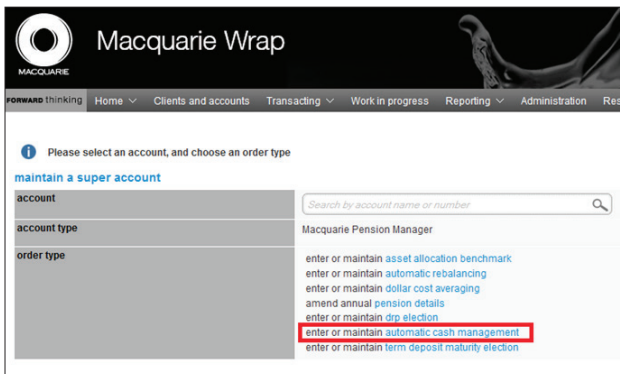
MACQUARIE

Macquarie Wrap

FORWARD thinking Home Clients and accounts Transacting Work in progress Reporting Administration Res

Please select an account, and choose an order type

maintain a super account

| account | Search by account name or number |
|---|---|
| account type | Macquarie Pension Manager |
| order type | enter or maintain asset allocation benchmark<br>enter or maintain automatic rebalancing<br>enter or maintain dollar cost averaging<br>amend annual pension details<br>enter or maintain drp election<br>enter or maintain automatic cash management<br>enter or maintain term deposit maturity election |